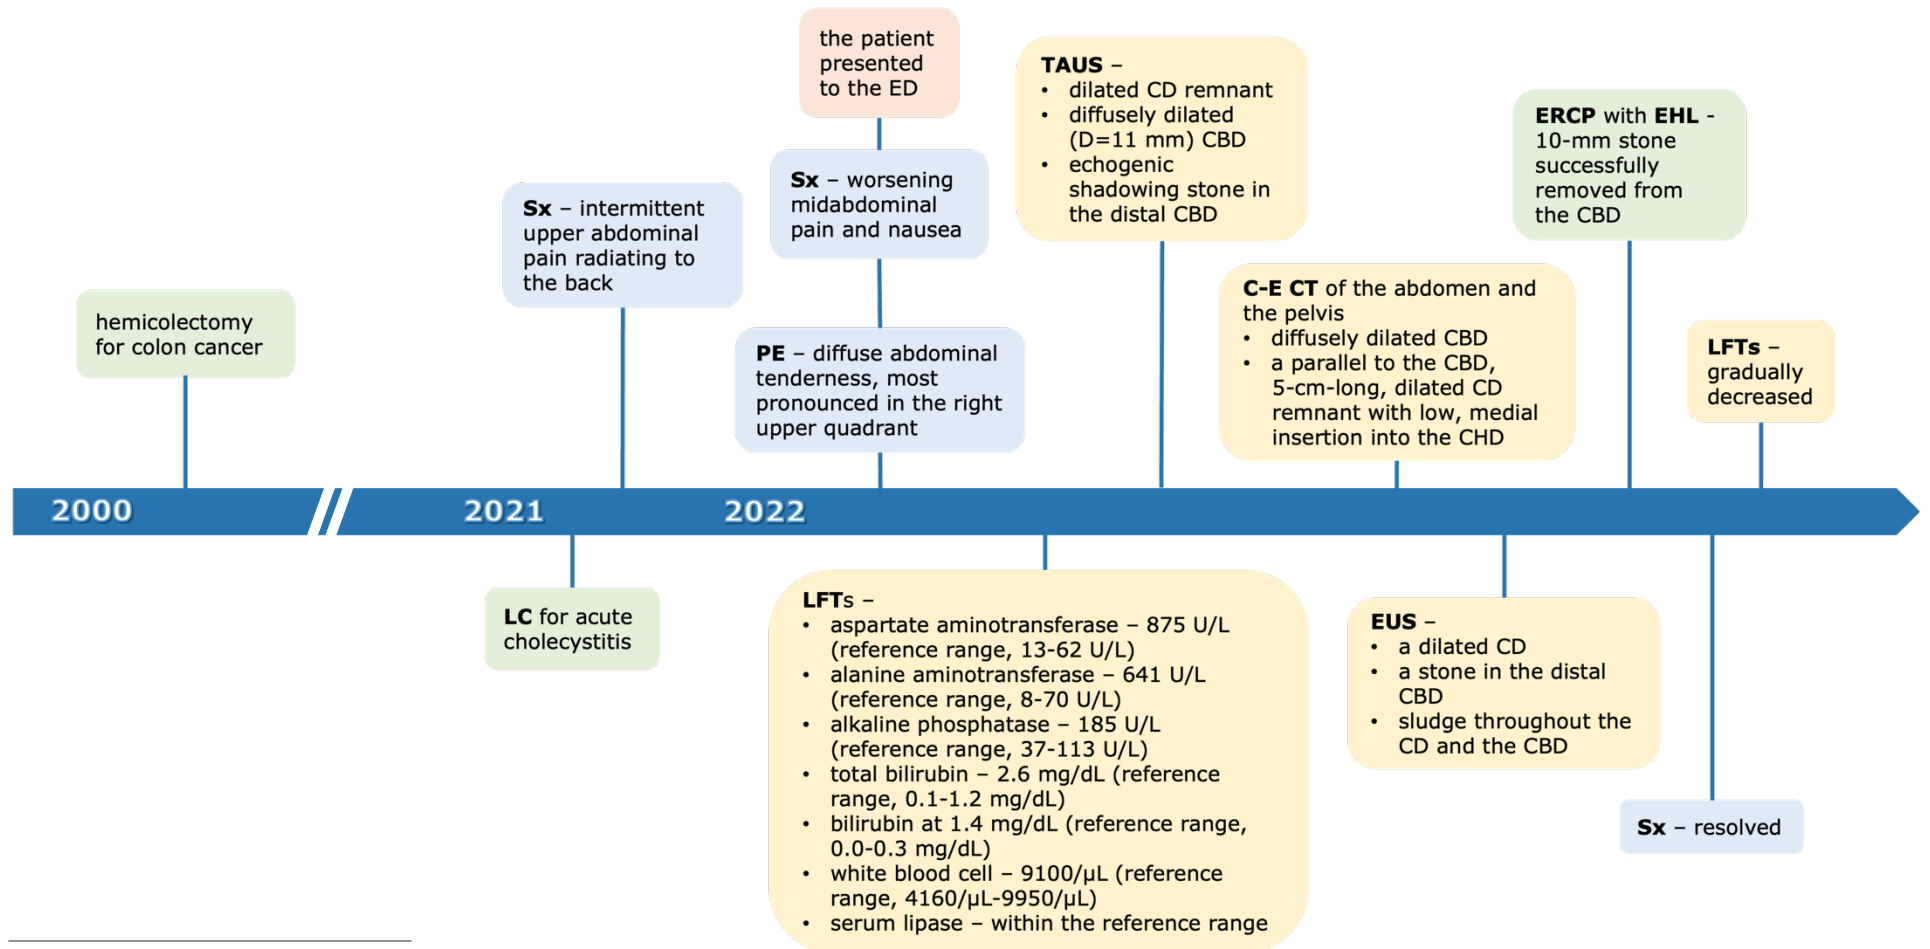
the patient presented to the ED

TAUS –
• dilated CD remnant
• diffusely dilated (D=11 mm) CBD
• echogenic shadowing stone in the distal CBD

ERCP with EHL - 10-mm stone successfully removed from the CBD

Sx – intermittent upper abdominal pain radiating to the back

Sx – worsening midabdominal pain and nausea

C-E CT of the abdomen and the pelvis
• diffusely dilated CBD
• a parallel to the CBD, 5-cm-long, dilated CD remnant with low, medial insertion into the CHD

hemicolectomy for colon cancer

PE – diffuse abdominal tenderness, most pronounced in the right upper quadrant

LFTs – gradually decreased

2000

2021

2022

LC for acute cholecystitis

LFTs –
• aspartate aminotransferase – 875 U/L (reference range, 13-62 U/L)
• alanine aminotransferase – 641 U/L (reference range, 8-70 U/L)
• alkaline phosphatase – 185 U/L (reference range, 37-113 U/L)
• total bilirubin – 2.6 mg/dL (reference range, 0.1-1.2 mg/dL)
• bilirubin at 1.4 mg/dL (reference range, 0.0-0.3 mg/dL)
• white blood cell – 9100/μL (reference range, 4160/μL-9950/μL)
• serum lipase – within the reference range

EUS –
• a dilated CD
• a stone in the distal CBD
• sludge throughout the CD and the CBD

Sx – resolved